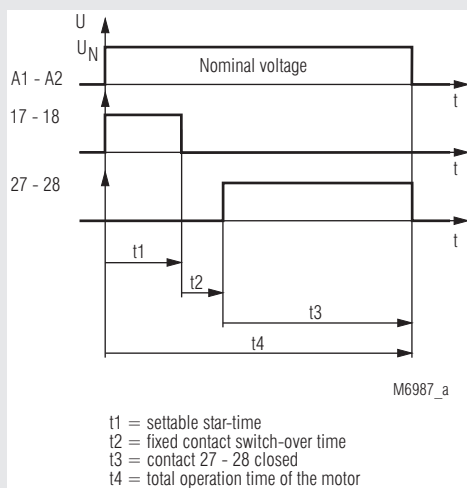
U

$U_N$

A1 - A2

Nominal voltage

t

17 - 18

t

27 - 28

t

t1

t2

t3

t4

M6987_a

t1 = settable star-time
t2 = fixed contact switch-over time
t3 = contact 27 - 28 closed
t4 = total operation time of the motor